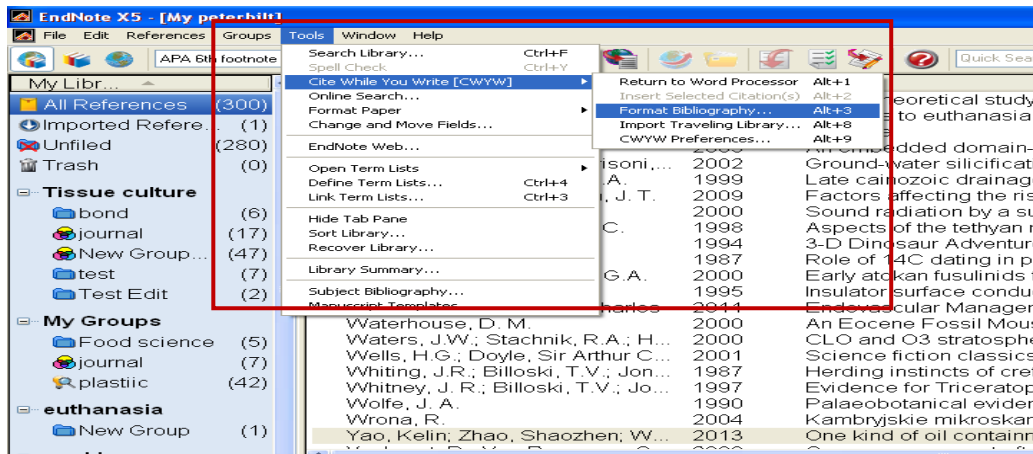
EndNote X5 - [My peterbilt]

File Edit References Groups Tools Window Help

APA 6th footnote

Quick Sea

My Libr...

All References (300)
Imported Refere... (1)
Unfiled (280)
Trash (0)

Tissue culture
bond (6)
journal (17)
New Group... (47)
test (7)
Test Edit (2)

My Groups
Food science (5)
journal (7)
plastiic (42)

euthanasia
New Group (1)

Search Library... Ctrl+F
Spell Check Ctrl+Y
Cite While You Write [CWYW]
Online Search...
Format Paper
Change and Move Fields...
EndNote Web...
Open Term Lists
Define Term Lists... Ctrl+4
Link Term Lists... Ctrl+3
Hide Tab Pane
Sort Library...
Recover Library...
Library Summary...
Subject Bibliography...
Manuscript Templates

Return to Word Processor Alt+1
Insert Selected Citation(s) Alt+2
Format Bibliography... Alt+3
Import Traveling Library... Alt+8
CWYW Preferences... Alt+9

| | | |
|---|---|---|
| | | eoretical study |
| | | to euthanasia |
| | | An embedded domain- |
| risoni,... | 2002 | Ground-water silicificat |
| A. | 1999 | Late cainozoic drainag |
| n, J. T. | 2009 | Factors affecting the ris |
| | 2000 | Sound radiation by a su |
| C. | 1998 | Aspects of the tethyan |
| | 1994 | 3-D Dinosaur Adventur |
| | 1987 | Role of 14C dating in p |
| G.A. | 2000 | Early atokan fusulinids |
| | 1995 | Insulator surface condu |
| harles | 2011 | Endovascular Manager |
| Waterhouse, D. M. | 2000 | An Eocene Fossil Mous |
| Waters, J.W.; Stachnik, R.A.; H... | 2000 | CLO and O3 stratosphe |
| Wells, H.G.; Doyle, Sir Arthur C... | 2001 | Science fiction classics |
| Whiting, J.R.; Billoski, T.V.; Jon... | 1987 | Herding instincts of cre |
| Whitney, J. R.; Billoski, T.V.; Jo... | 1997 | Evidence for Triceratop |
| Wolfe, J. A. | 1990 | Palaeobotanical evider |
| Wrona, R. | 2004 | Kambryjskie mikroskan |
| Yao, Kelin; Zhao, Shaozhen; W... | 2013 | One kind of oil containn |